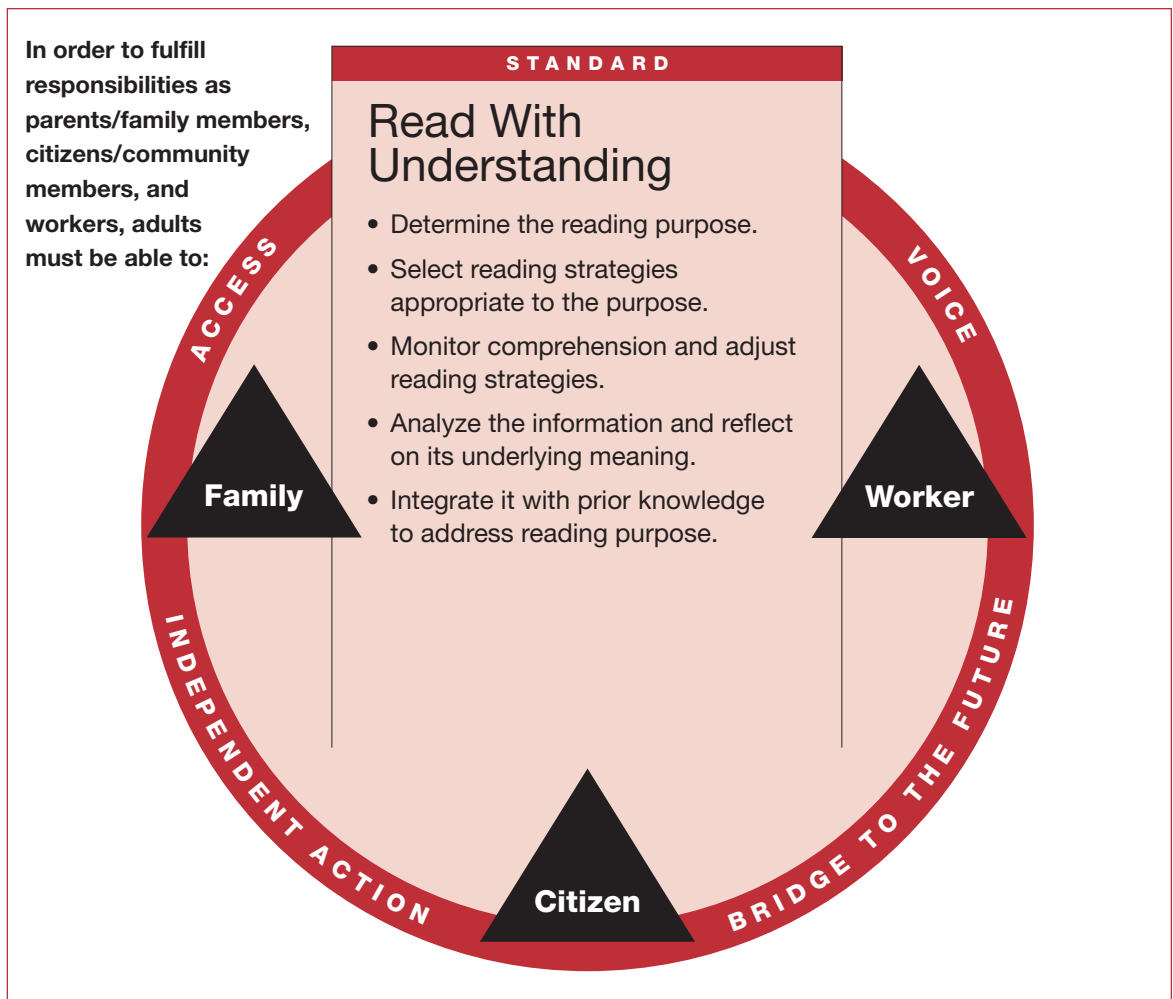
In order to fulfill responsibilities as parents/family members, citizens/community members, and workers, adults must be able to:

STANDARD

Read With Understanding

• Determine the reading purpose.
• Select reading strategies appropriate to the purpose.
• Monitor comprehension and adjust reading strategies.
• Analyze the information and reflect on its underlying meaning.
• Integrate it with prior knowledge to address reading purpose.

ACCESS

VOICE

Family

Worker

Citizen

INDEPENDENT ACTION

BRIDGE TO THE FUTURE